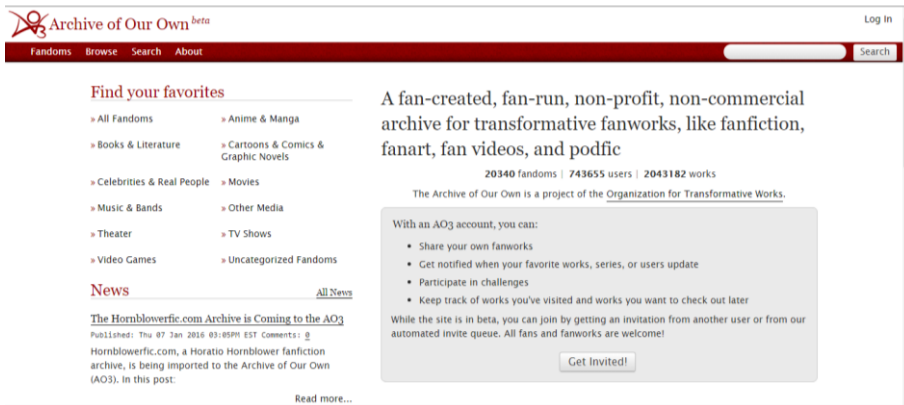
Archive of Our Own beta

Log In

Fandoms Browse Search About

Search

Find your favorites

» All Fandoms
» Anime & Manga
» Books & Literature
» Cartoons & Comics & Graphic Novels
» Celebrities & Real People
» Movies
» Music & Bands
» Other Media
» Theater
» TV Shows
» Video Games
» Uncategorized Fandoms

News

All News

The Hornblowerfic.com Archive is Coming to the AO3

Published: Thu 07 Jan 2016 03:05PM EST Comments: 0

Hornblowerfic.com, a Horatio Hornblower fanfiction archive, is being imported to the Archive of Our Own (AO3). In this post:

Read more...

A fan-created, fan-run, non-profit, non-commercial archive for transformative fanworks, like fanfiction, fanart, fan videos, and podfic

20340 fandoms | 743655 users | 2043182 works

The Archive of Our Own is a project of the Organization for Transformative Works.

With an AO3 account, you can:

- Share your own fanworks
- Get notified when your favorite works, series, or users update
- Participate in challenges
- Keep track of works you've visited and works you want to check out later

While the site is in beta, you can join by getting an invitation from another user or from our automated invite queue. All fans and fanworks are welcome!

Get Invited!